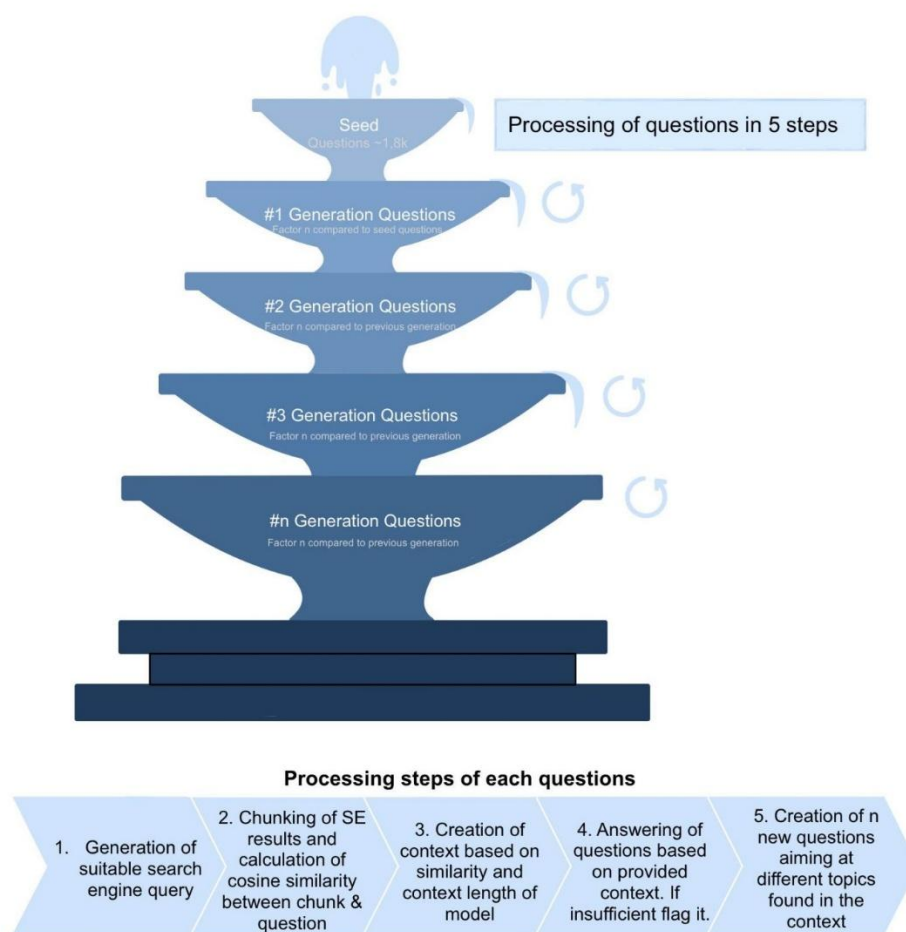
Seed
Questions ~1.8k

Processing of questions in 5 steps

#1 Generation Questions
Factor n compared to seed questions

#2 Generation Questions
Factor n compared to previous generation

#3 Generation Questions
Factor n compared to previous generation

#n Generation Questions
Factor n compared to previous generation

Processing steps of each questions

1. Generation of suitable search engine query

2. Chunking of SE results and calculation of cosine similarity between chunk & question

3. Creation of context based on similarity and context length of model

4. Answering of questions based on provided context. If insufficient flag it.

5. Creation of n new questions aiming at different topics found in the context